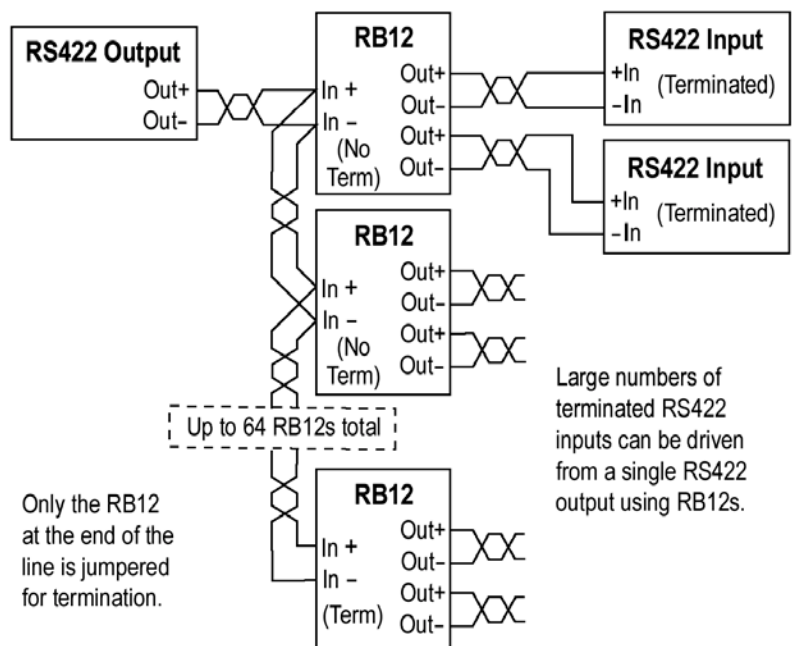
RS422 Output
Out+
Out-

RB12
In +
In –
(No Term)
Out+
Out-
Out+
Out-

RS422 Input
+In
-In
(Terminated)

RS422 Input
+In
-In
(Terminated)

RB12
In +
In –
(No Term)
Out+
Out-
Out+
Out-

Up to 64 RB12s total

Large numbers of terminated RS422 inputs can be driven from a single RS422 output using RB12s.

Only the RB12 at the end of the line is jumpered for termination.

RB12
In +
In –
(Term)
Out+
Out-
Out+
Out-